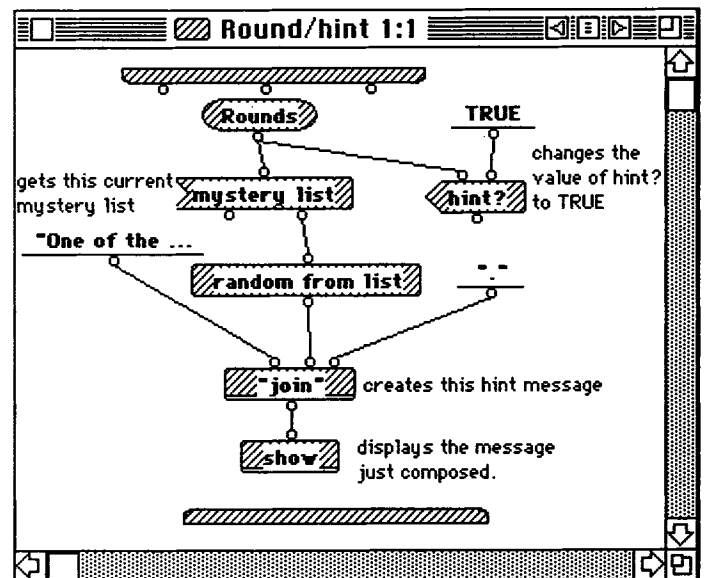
Round/hint 1:1

Rounds

TRUE

changes the value of hint? to TRUE

gets this current mystery list

mystery list

hint?

"One of the ...

random from list

"."

"join"

creates this hint message

show

displays the message just composed.